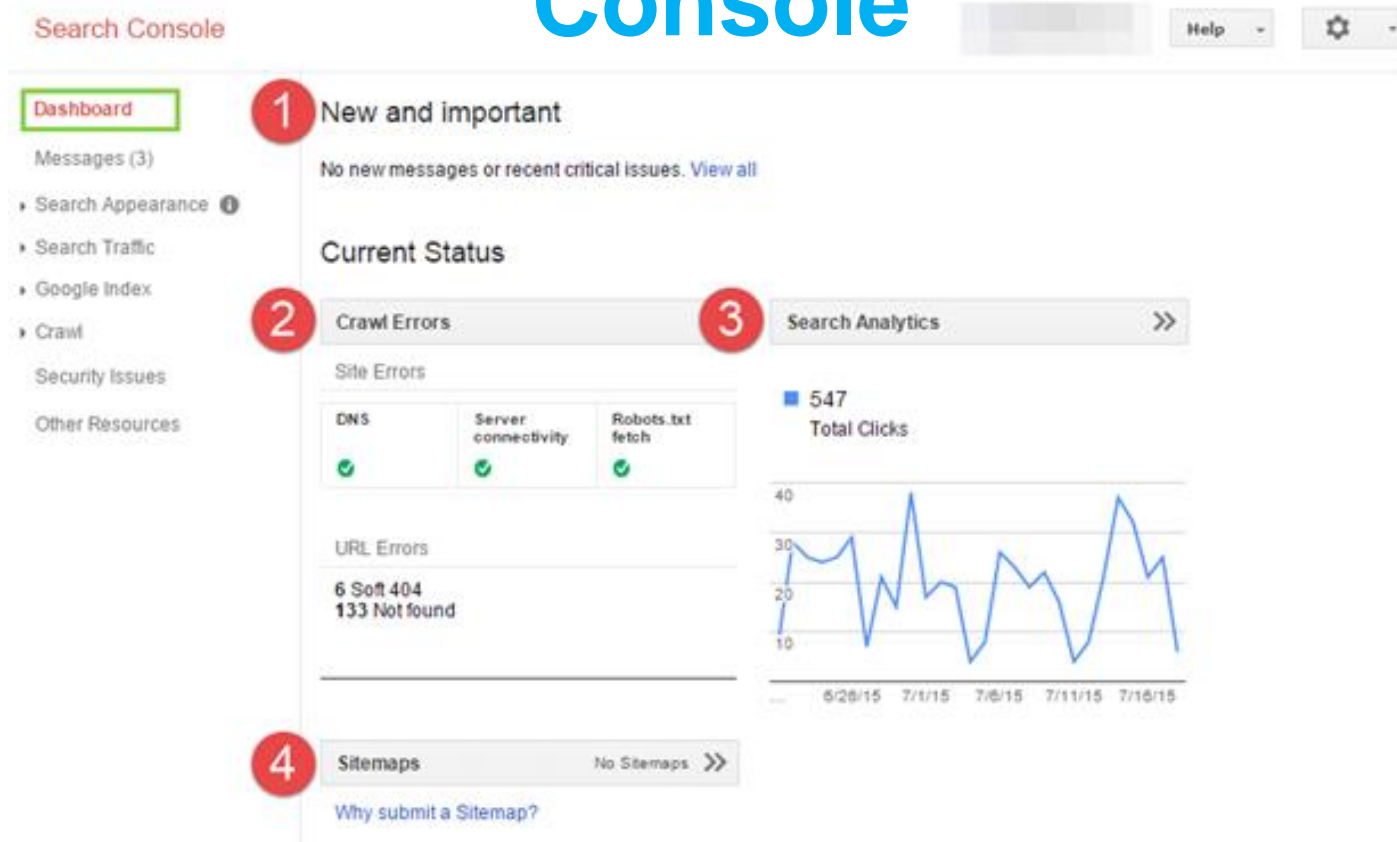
Search Console

Console

Help

Dashboard

Messages (3)

Search Appearance

Search Traffic

Google Index

Crawl

Security Issues

Other Resources

1

New and important

No new messages or recent critical issues. View all

Current Status

2

Crawl Errors

Site Errors

| DNS | Server connectivity | Robots.txt fetch |
|---|---|---|

URL Errors

6 Soft 404
133 Not found

3

Search Analytics

547
Total Clicks

40
30
20
10

6/26/15 7/1/15 7/6/15 7/11/15 7/16/15

4

Sitemaps

No Sitemaps

Why submit a Sitemap?